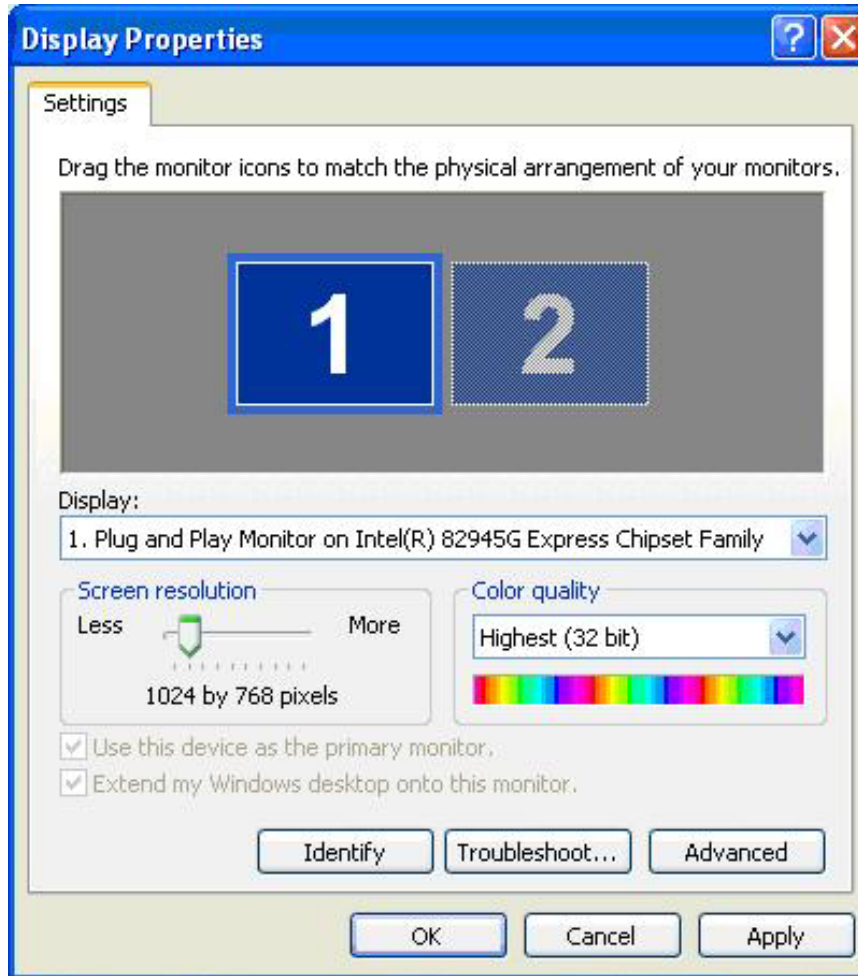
Display Properties

?

Settings

Drag the monitor icons to match the physical arrangement of your monitors.

1

2

Display:

1. Plug and Play Monitor on Intel(R) 82945G Express Chipset Family

Screen resolution

Less

More

1024 by 768 pixels

Color quality

Highest (32 bit)

Use this device as the primary monitor.

Extend my Windows desktop onto this monitor.

Identify

Troubleshoot...

Advanced

OK

Cancel

Apply